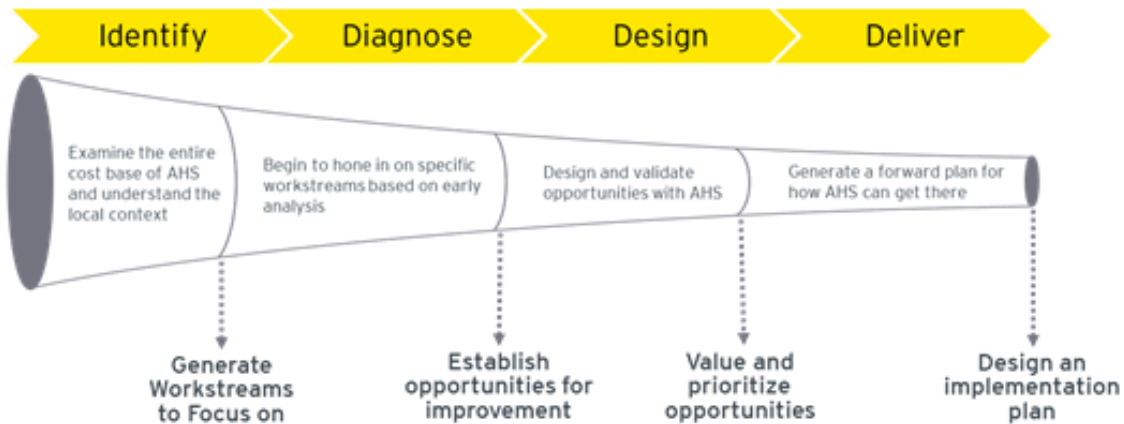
Identify

Diagnose

Design

Deliver

Examine the entire cost base of AHS and understand the local context

Begin to hone in on specific workstreams based on early analysis

Design and validate opportunities with AHS

Generate a forward plan for how AHS can get there

Generate Workstreams to Focus on

Establish opportunities for improvement

Value and prioritize opportunities

Design an implementation plan